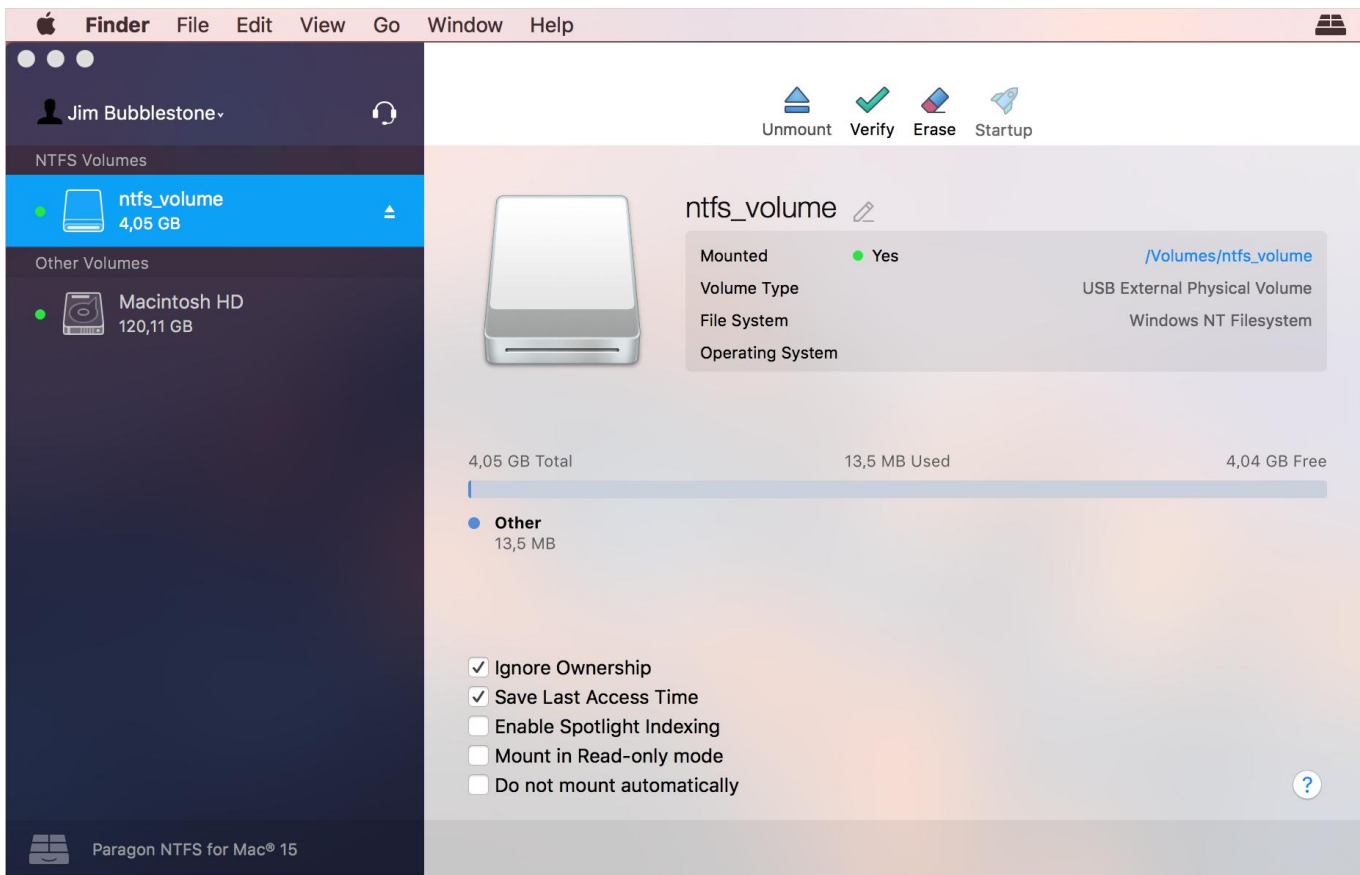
Finder File Edit View Go Window Help

Jim Bubblestone

NTFS Volumes

ntfs_volume
4,05 GB

Other Volumes

Macintosh HD
120,11 GB

Paragon NTFS for Mac® 15

Unmount Verify Erase Startup

ntfs_volume

| | | |
|---|---|---|
| Mounted | Yes | /Volumes/ntfs_volume |
| Volume Type | | USB External Physical Volume |
| File System | | Windows NT Filesystem |
| Operating System | | |

4,05 GB Total 13,5 MB Used 4,04 GB Free

Other
13,5 MB

Ignore Ownership
Save Last Access Time
Enable Spotlight Indexing
Mount in Read-only mode
Do not mount automatically

?